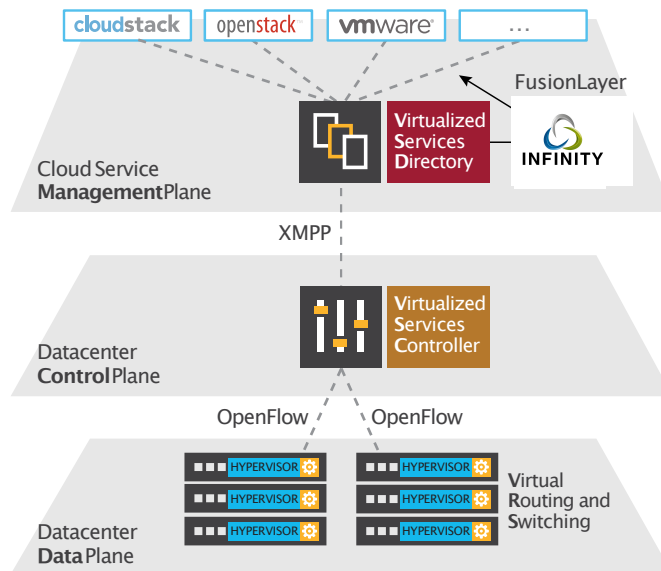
cloudstack
openstack
vmware
...

FusionLayer

Virtualized Services Directory

INFINITY

Cloud Service ManagementPlane

XMPP

Virtualized Services Controller

Datacenter ControlPlane

OpenFlow
OpenFlow

HYPERVISOR
HYPERVISOR
HYPERVISOR
HYPERVISOR
HYPERVISOR
HYPERVISOR

Virtual Routing and Switching

Datacenter DataPlane